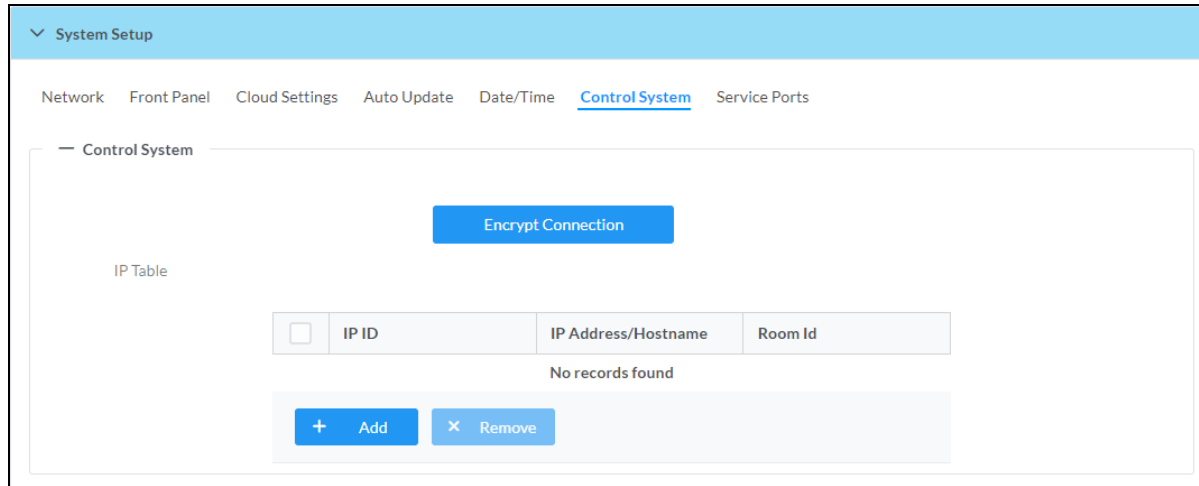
System Setup

Network Front Panel Cloud Settings Auto Update Date/Time Control System Service Ports

— Control System

Encrypt Connection

IP Table

| | IP ID | IP Address/Hostname | Room Id |
|---|---|---|---|

No records found

+ Add ✕ Remove